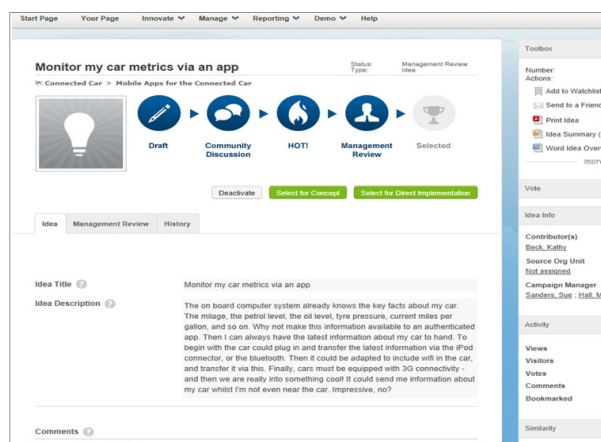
Start Page Your Page Innovate Manage Reporting Demo Help

Monitor my car metrics via an app

Status: Management Review
Type: Idea

in: Connected Car > Mobile Apps for the Connected Car

Draft
Community Discussion
HOT!
Management Review
Selected

Deactivate
Select for Concept
Select for Direct Implementation

Idea
Management Review
History

Idea Title
Monitor my car metrics via an app

Idea Description
The on board computer system already knows the key facts about my car. The milage, the petrol level, the oil level, tyre pressure, current miles per gallon, and so on. Why not make this information available to an authenticated app. Then I can always have the latest information about my car to hand. To begin with the car could plug in and transfer the latest information via the iPod connector, or the bluetooth. Then it could be adapted to include wifi in the car, and transfer it via this. Finally, cars must be equipped with 3G connectivity - and then we are really into something cool! It could send me information about my car whilst I'm not even near the car. Impressive, no?

Comments

Toolbox

Number:
Actions:
Add to Watchlis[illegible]
Send to a Frien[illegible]
Print Idea
Idea Summary ([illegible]
Word Idea Over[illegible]
more

Vote

Idea Info

Contributor(s)
Beck, Kathy
Source Org Unit
Not assigned
Campaign Manager
Sanders, Sue ; Hall, M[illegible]

Activity

Views
Visitors
Votes
Comments
Bookmarked

Similarity